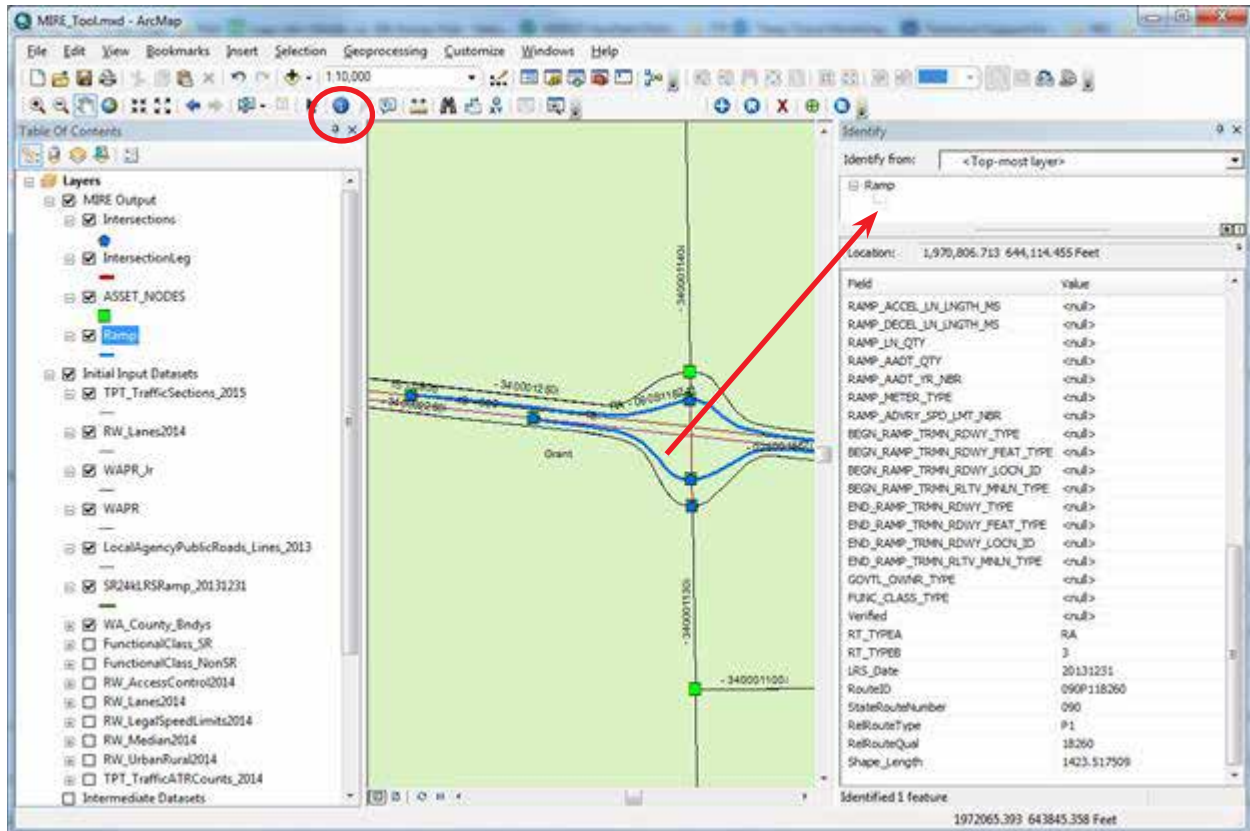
MIRE_Tool.mxd - ArcMap

File Edit View Bookmarks Insert Selection Geoprocessing Customize Windows Help

1:10,000

Table Of Contents

Layers
MIRE Output
Intersections
IntersectionLeg
ASSET_NODES
Ramp
Initial Input Datasets
TPT_TrafficSections_2015
RW_Lanes2014
WAPR_lr
WAPR
LocalAgencyPublicRoads_Lines_2013
SR24kLRSRamp_20131231
WA_County_Bndys
FunctionalClass_SR
FunctionalClass_NonSR
RW_AccessControl2014
RW_Lanes2014
RW_LegalSpeedLimits2014
RW_Median2014
RW_UrbanRural2014
TPT_TrafficATRCounts_2014
Intermediate Datasets

- 340001140
- 340001130
- 340001100
Grant

Identify
Identify from: <Top-most layer>
Ramp
Location: 1,970,806.713 644,114.455 Feet

| Field | Value |
|---|---|
| RAMP_ACCEL_LN_LNGTH_MS | <null> |
| RAMP_DECEL_LN_LNGTH_MS | <null> |
| RAMP_LN_QTY | <null> |
| RAMP_AADT_QTY | <null> |
| RAMP_AADT_YR_NBR | <null> |
| RAMP_METER_TYPE | <null> |
| RAMP_ADVRY_SPD_LMT_NBR | <null> |
| BEGN_RAMP_TRMN_RDWY_TYPE | <null> |
| BEGN_RAMP_TRMN_RDWY_FEAT_TYPE | <null> |
| BEGN_RAMP_TRMN_RDWY_LOCN_ID | <null> |
| BEGN_RAMP_TRMN_RLTV_MNLN_TYPE | <null> |
| END_RAMP_TRMN_RDWY_TYPE | <null> |
| END_RAMP_TRMN_RDWY_FEAT_TYPE | <null> |
| END_RAMP_TRMN_RDWY_LOCN_ID | <null> |
| END_RAMP_TRMN_RLTV_MNLN_TYPE | <null> |
| GOVTL_OWNR_TYPE | <null> |
| FUNC_CLASS_TYPE | <null> |
| Verified | <null> |
| RT_TYPEA | RA |
| RT_TYPEB | 3 |
| LRS_Date | 20131231 |
| RouteID | 090P118260 |
| StateRouteNumber | 090 |
| RelRouteType | P1 |
| RelRouteQual | 18260 |
| Shape_Length | 1423.517509 |

Identified 1 feature

1972065.393 643845.358 Feet